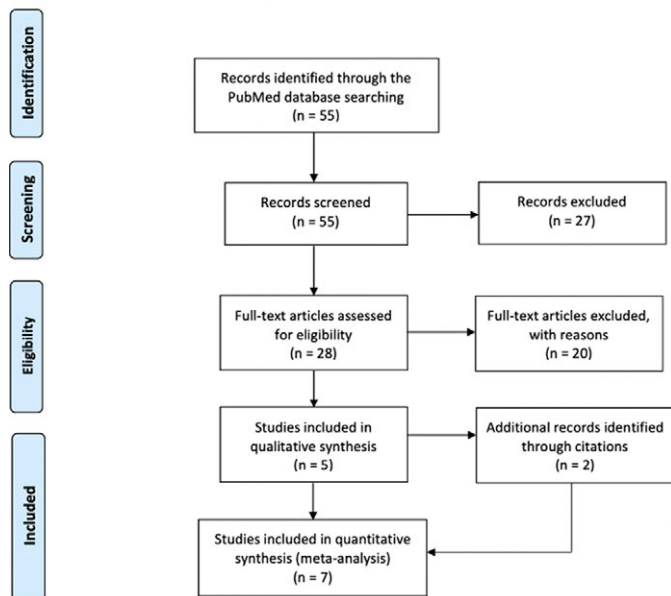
Identification

Records identified through the PubMed database searching
(n = 55)

Screening

Records screened
(n = 55)

Records excluded
(n = 27)

Eligibility

Full-text articles assessed for eligibility
(n = 28)

Full-text articles excluded, with reasons
(n = 20)

Included

Studies included in qualitative synthesis
(n = 5)

Additional records identified through citations
(n = 2)

Studies included in quantitative synthesis (meta-analysis)
(n = 7)